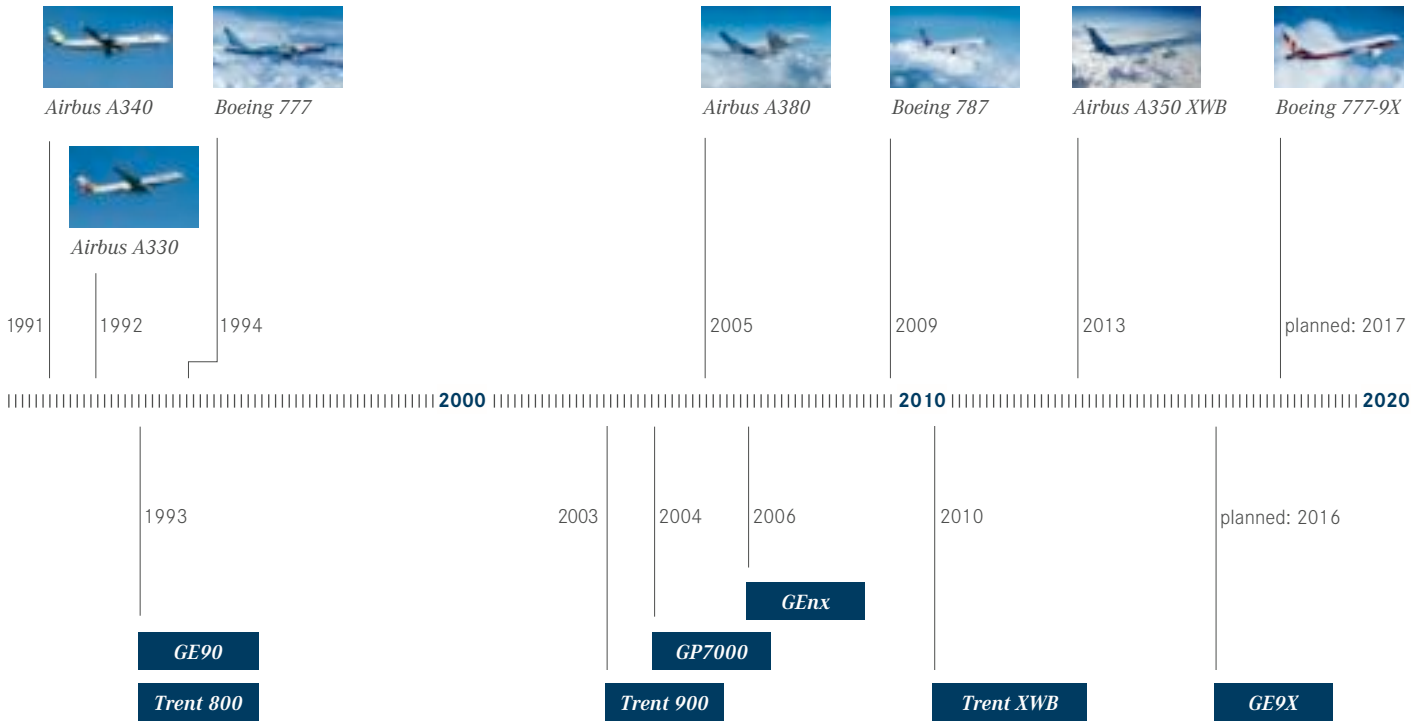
Airbus A340
Boeing 777
Airbus A380
Boeing 787
Airbus A350 XWB
Boeing 777-9X

Airbus A330

1991
1992
1994
2005
2009
2013
planned: 2017

2000
2010
2020

1993
2003
2004
2006
2010
planned: 2016

GEnx
GE90
GP7000
Trent 800
Trent 900
Trent XWB
GE9X